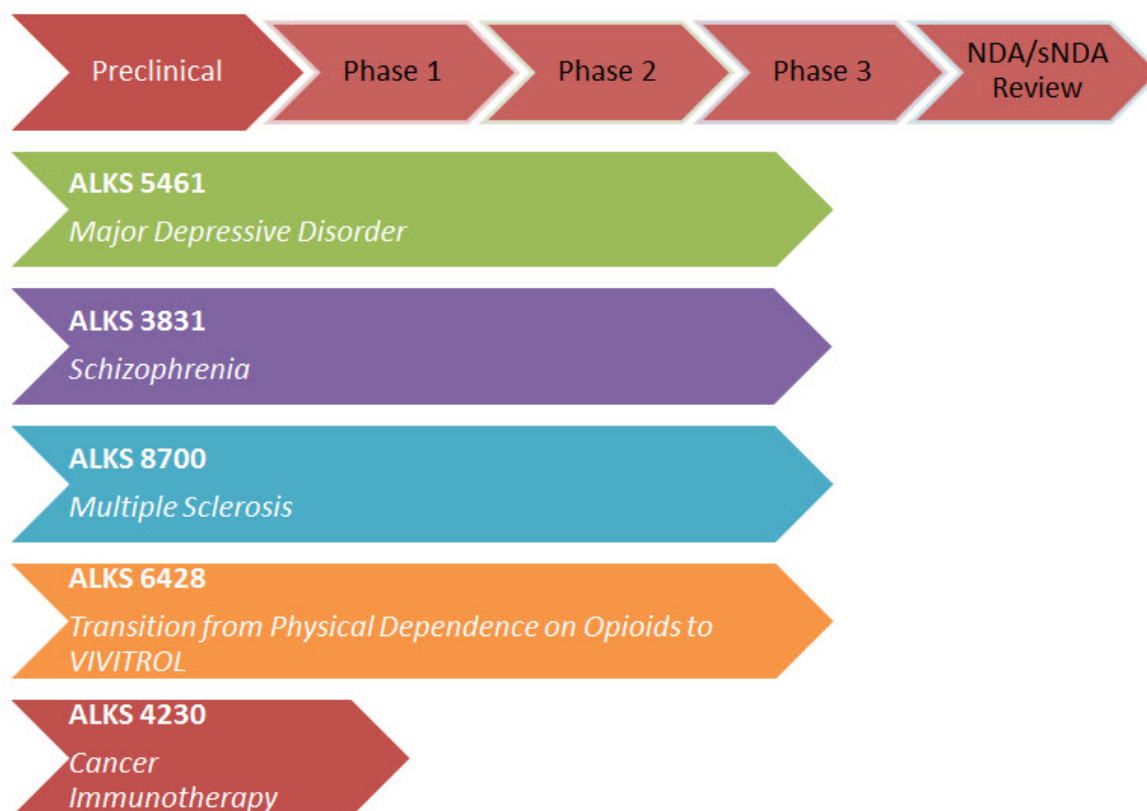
Preclinical

Phase 1

Phase 2

Phase 3

NDA/sNDA Review

ALKS 5461
Major Depressive Disorder

ALKS 3831
Schizophrenia

ALKS 8700
Multiple Sclerosis

ALKS 6428
Transition from Physical Dependence on Opioids to VIVITROL

ALKS 4230
Cancer Immunotherapy